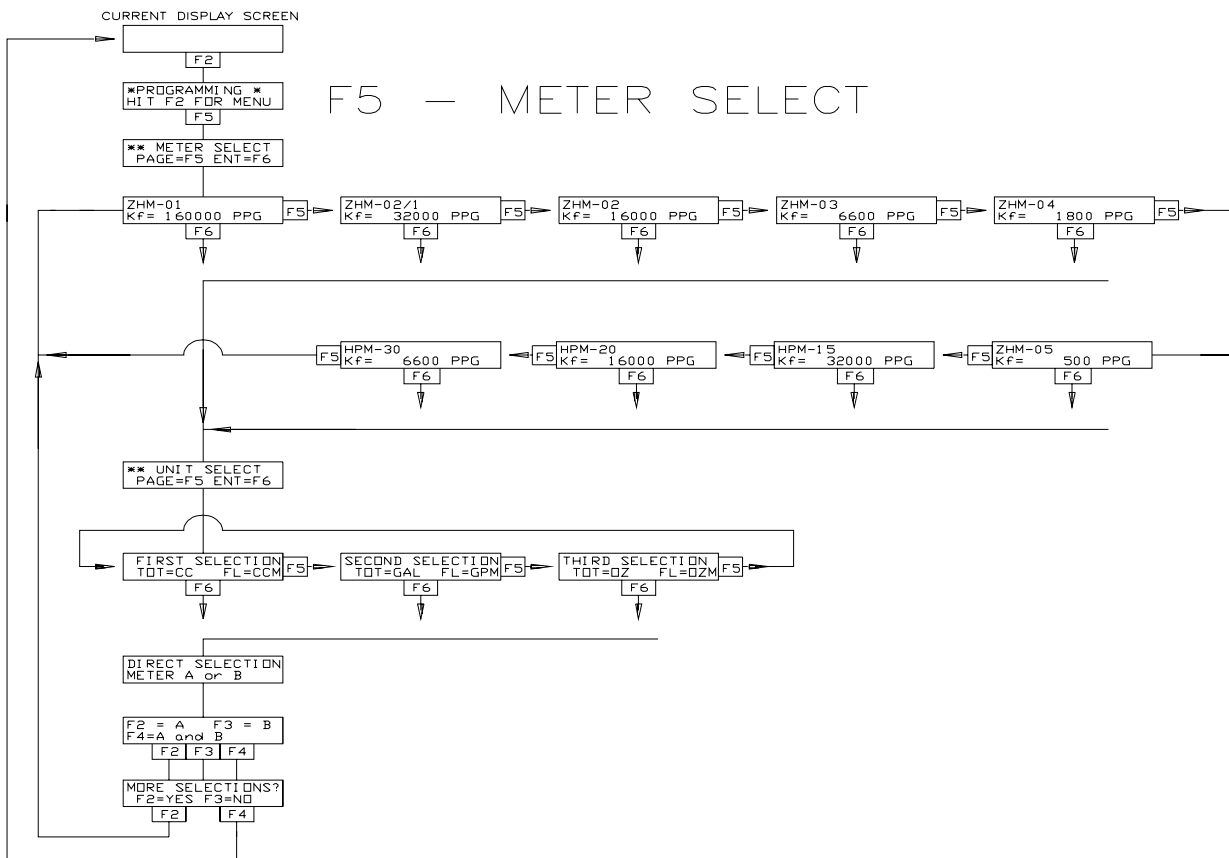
CURRENT DISPLAY SCREEN

F2

*PROGRAMMING *
HIT F2 FOR MENU

F5

F5 — METER SELECT

** METER SELECT
PAGE=F5 ENT=F6

ZHM-01
Kf= 160000 PPG
F5
F6

ZHM-02/1
Kf= 32000 PPG
F5
F6

ZHM-02
Kf= 16000 PPG
F5
F6

ZHM-03
Kf= 6600 PPG
F5
F6

ZHM-04
Kf= 1800 PPG
F5
F6

F5
HPM-30
Kf= 6600 PPG
F6

F5
HPM-20
Kf= 16000 PPG
F6

F5
HPM-15
Kf= 32000 PPG
F6

F5
ZHM-05
Kf= 500 PPG
F6

** UNIT SELECT
PAGE=F5 ENT=F6

FIRST SELECTION
TOT=CC FL=CCM
F5
F6

SECOND SELECTION
TOT=GAL FL=GPM
F5
F6

THIRD SELECTION
TOT=OZ FL=OZM
F5
F6

DIRECT SELECTION
METER A or B

F2 = A F3 = B
F4=A and B

F2 F3 F4

MORE SELECTIONS?
F2=YES F3=NO

F2 F4